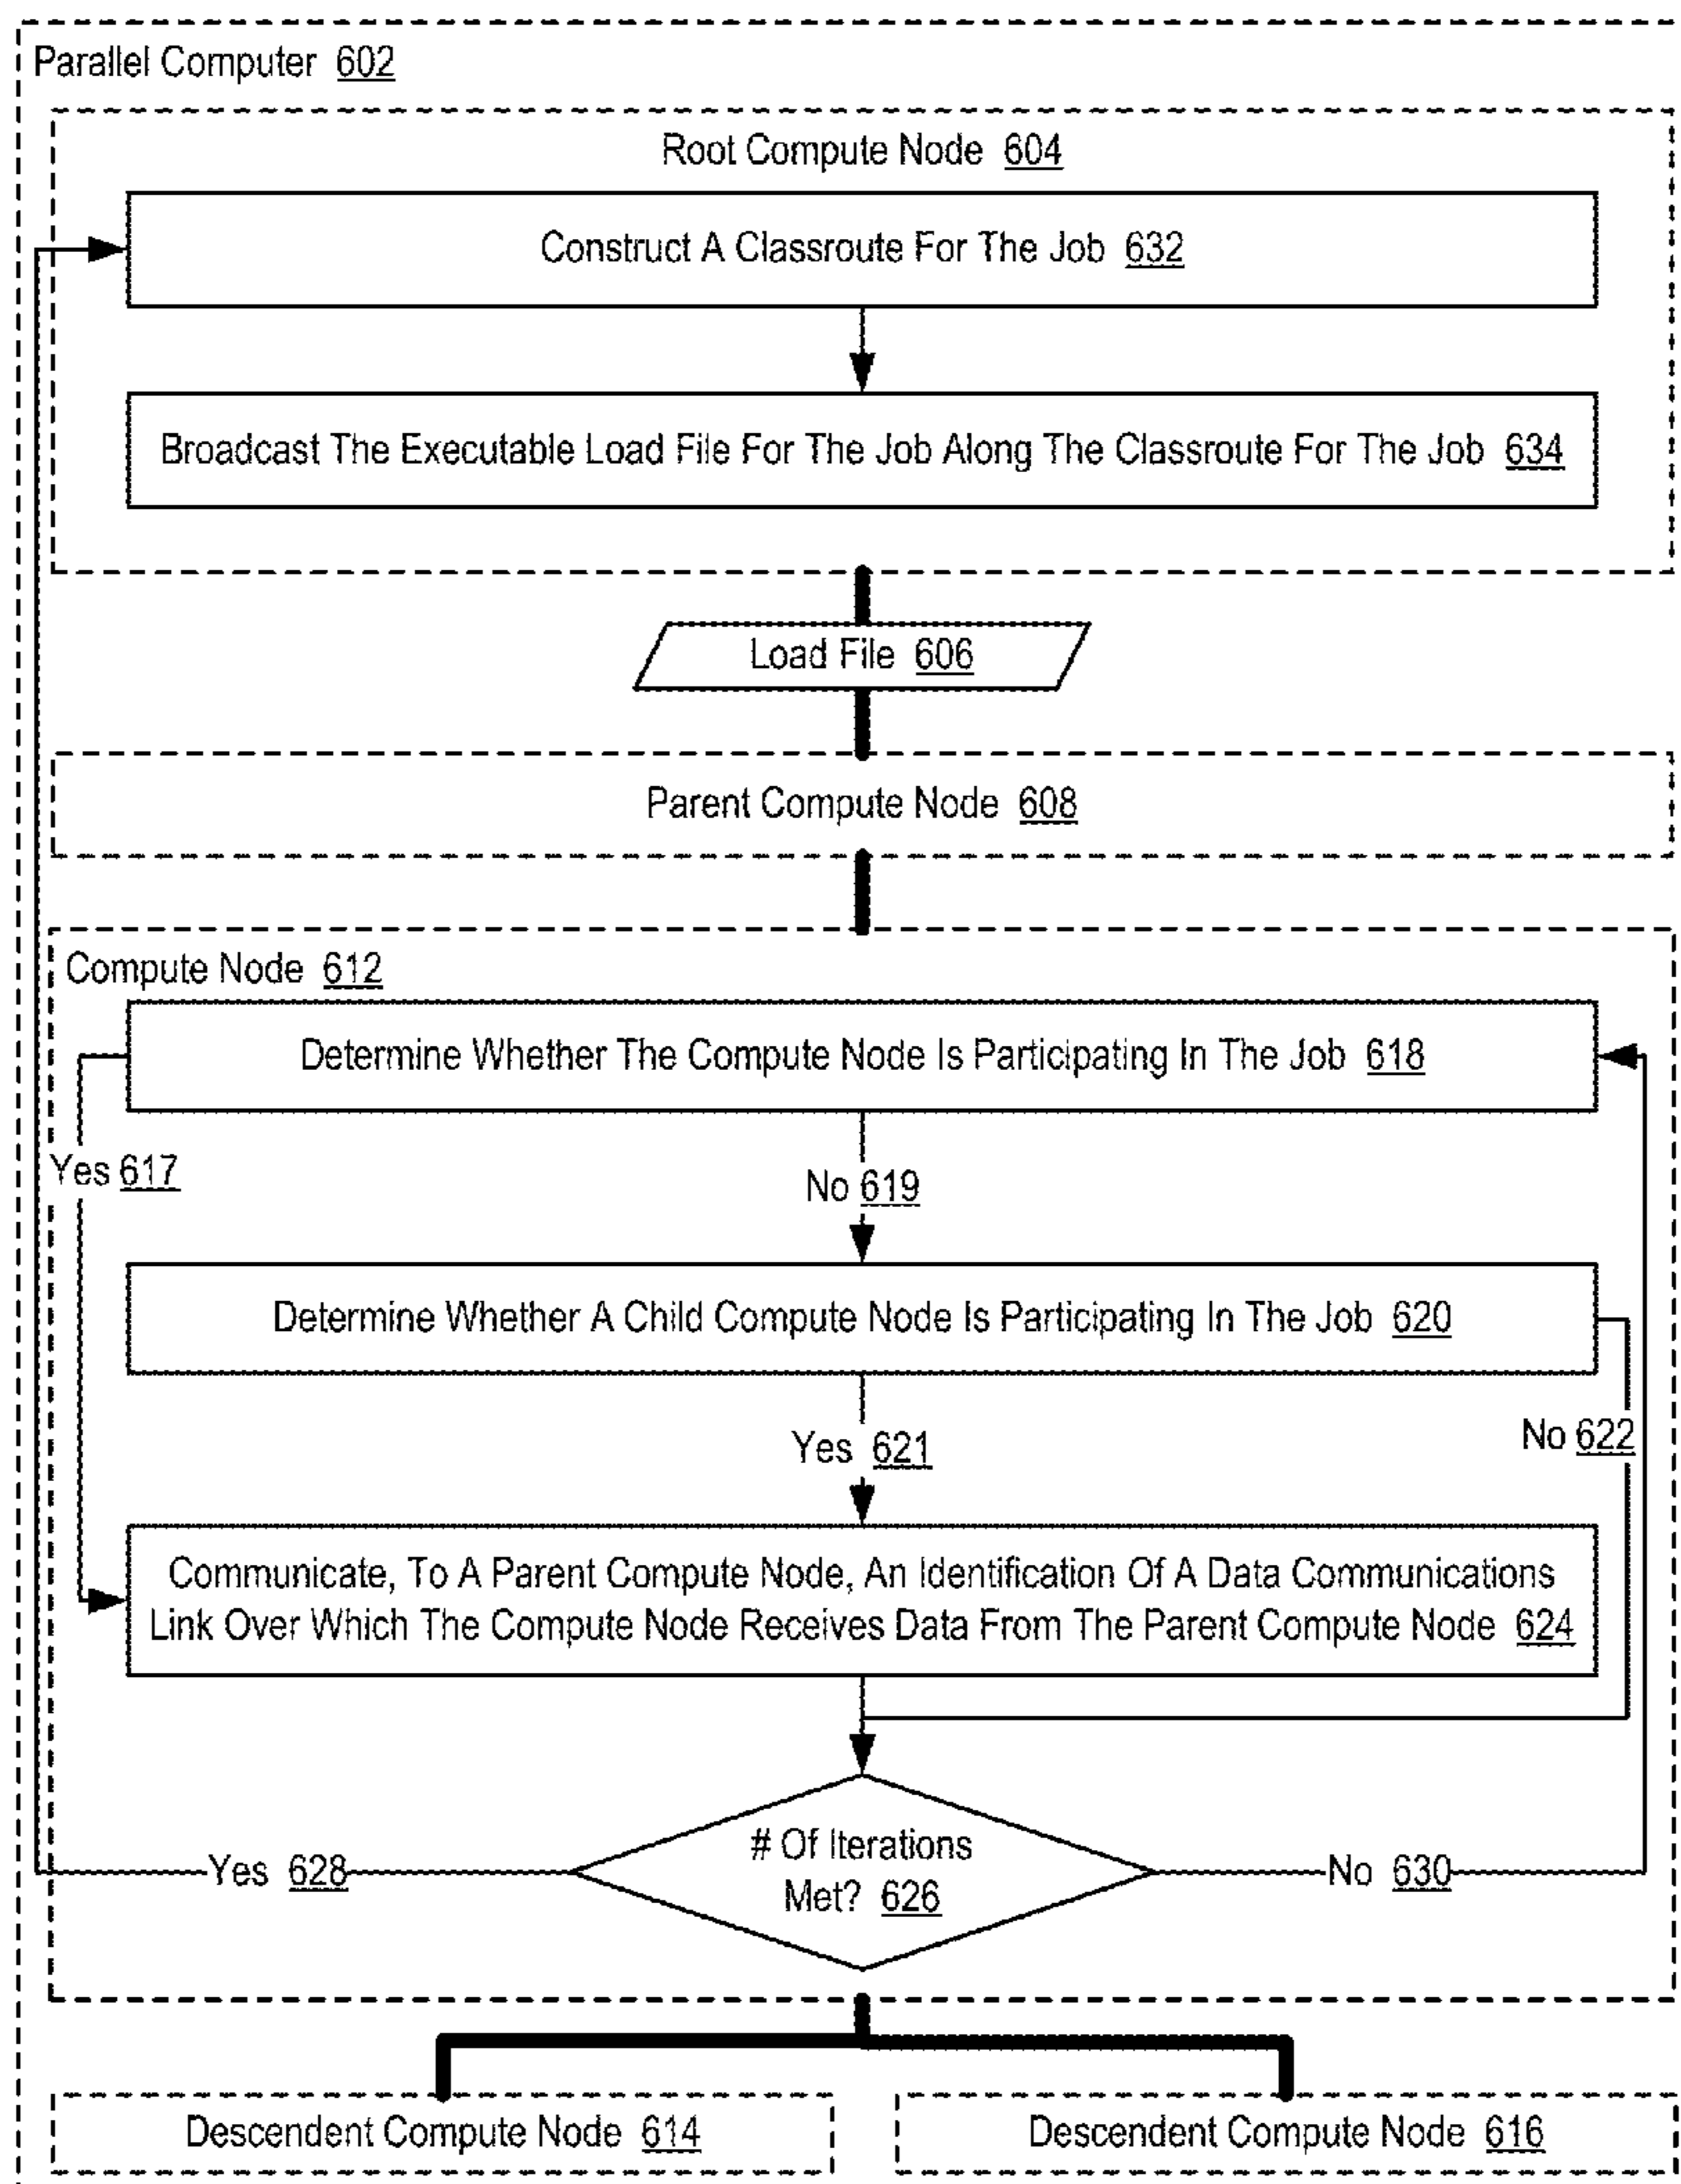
Parallel Computer 602

Root Compute Node 604

Construct A Classroute For The Job 632

Broadcast The Executable Load File For The Job Along The Classroute For The Job 634

Load File 606

Parent Compute Node 608

Compute Node 612

Determine Whether The Compute Node Is Participating In The Job 618

Yes 617

No 619

Determine Whether A Child Compute Node Is Participating In The Job 620

Yes 621

No 622

Communicate, To A Parent Compute Node, An Identification Of A Data Communications Link Over Which The Compute Node Receives Data From The Parent Compute Node 624

Yes 628

# Of Iterations Met? 626

No 630

Descendent Compute Node 614

Descendent Compute Node 616